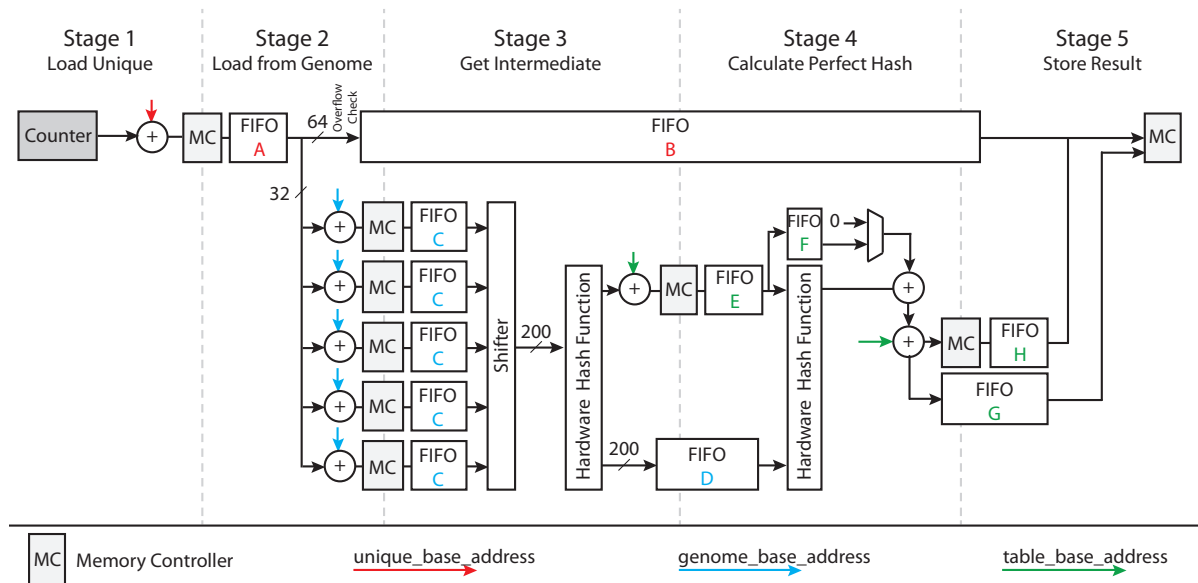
Stage 1
Load Unique

Stage 2
Load from Genome

Stage 3
Get Intermediate

Stage 4
Calculate Perfect Hash

Stage 5
Store Result

Counter
+
MC
FIFO
A
64
Overflow Check
FIFO
B
MC

32

+
MC
FIFO
C
+
MC
FIFO
C
+
MC
FIFO
C
+
MC
FIFO
C
+
MC
FIFO
C

Shifter
200
Hardware Hash Function
+
MC
FIFO
E
FIFO
F
0
Hardware Hash Function
+
+
MC
FIFO
H
FIFO
G
200
FIFO
D

MC Memory Controller
unique_base_address
genome_base_address
table_base_address